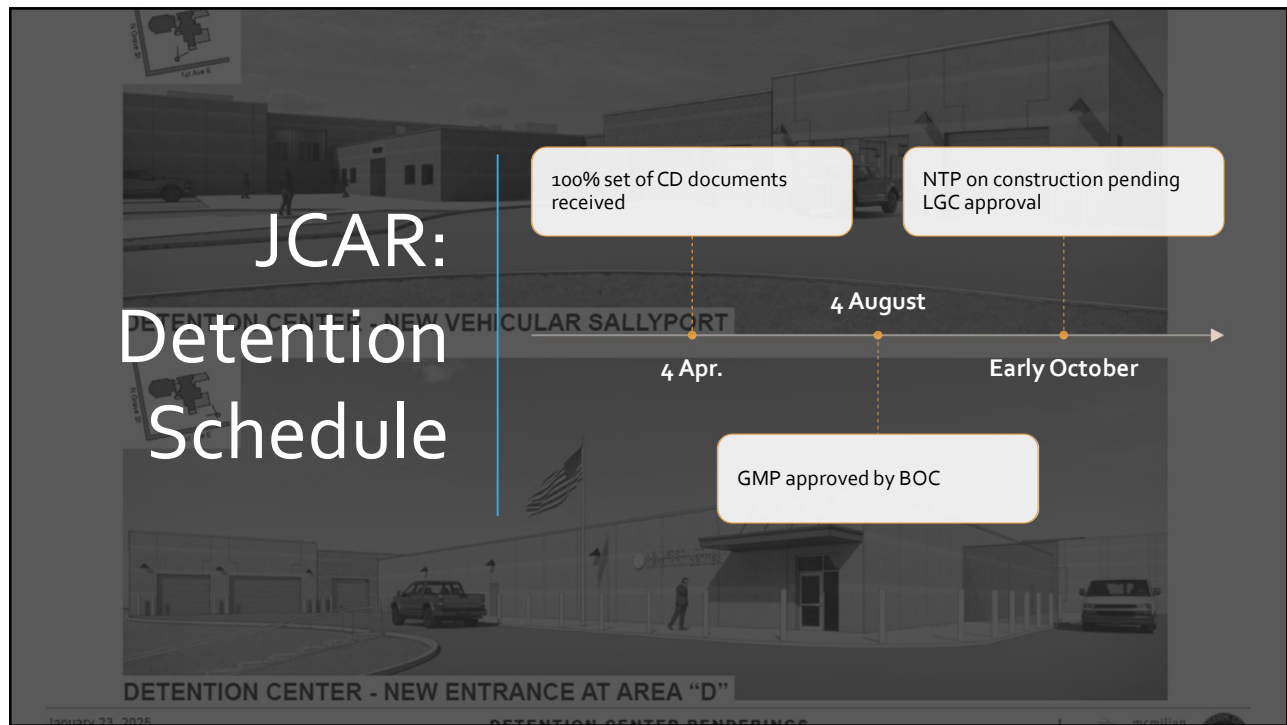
1st Ave E

JCAR: Detention Schedule

100% set of CD documents received

NTP on construction pending LGC approval

DETENTION CENTER - NEW VEHICULAR SALLYPORT

4 August

4 Apr.

Early October

GMP approved by BOC

DETENTION CENTER - NEW ENTRANCE AT AREA "D"

January 23, 2025

DETENTION CENTER RENDERINGS

mcmillan